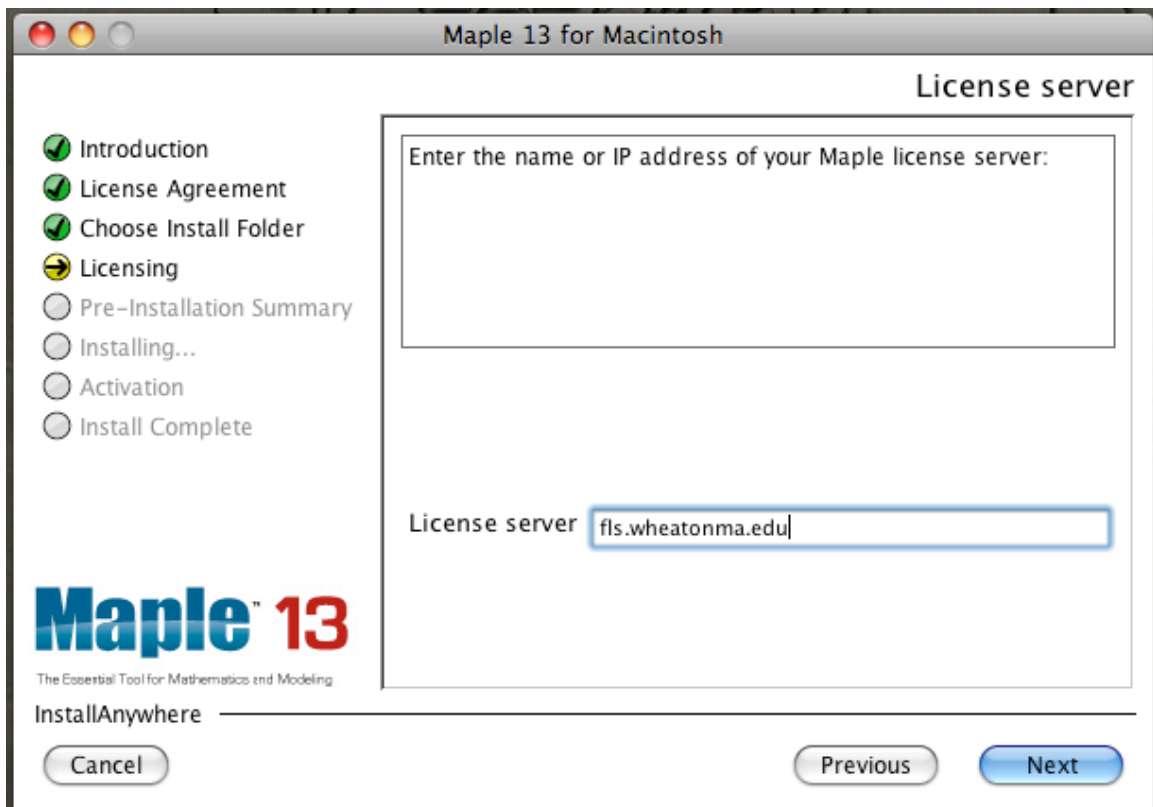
Maple 13 for Macintosh

License server

Introduction
License Agreement
Choose Install Folder
Licensing
Pre-Installation Summary
Installing...
Activation
Install Complete

Enter the name or IP address of your Maple license server:

License server fls.wheatonma.edu

Maple™ 13
The Essential Tool for Mathematics and Modeling

InstallAnywhere

Cancel

Previous

Next